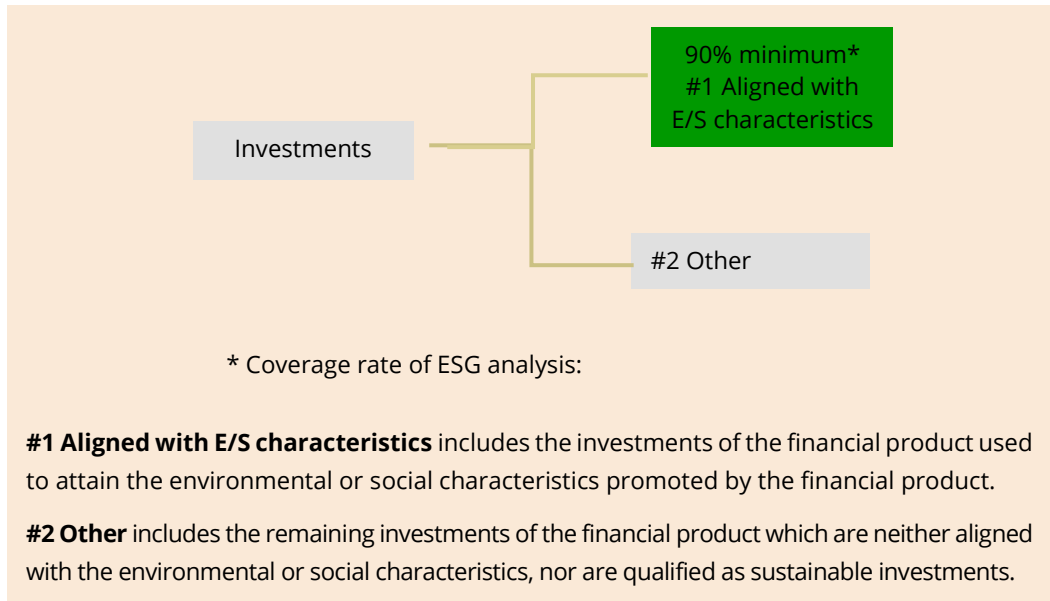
Investments

90% minimum*
#1 Aligned with E/S characteristics

#2 Other

* Coverage rate of ESG analysis:

**#1 Aligned with E/S characteristics** includes the investments of the financial product used to attain the environmental or social characteristics promoted by the financial product.

**#2 Other** includes the remaining investments of the financial product which are neither aligned with the environmental or social characteristics, nor are qualified as sustainable investments.